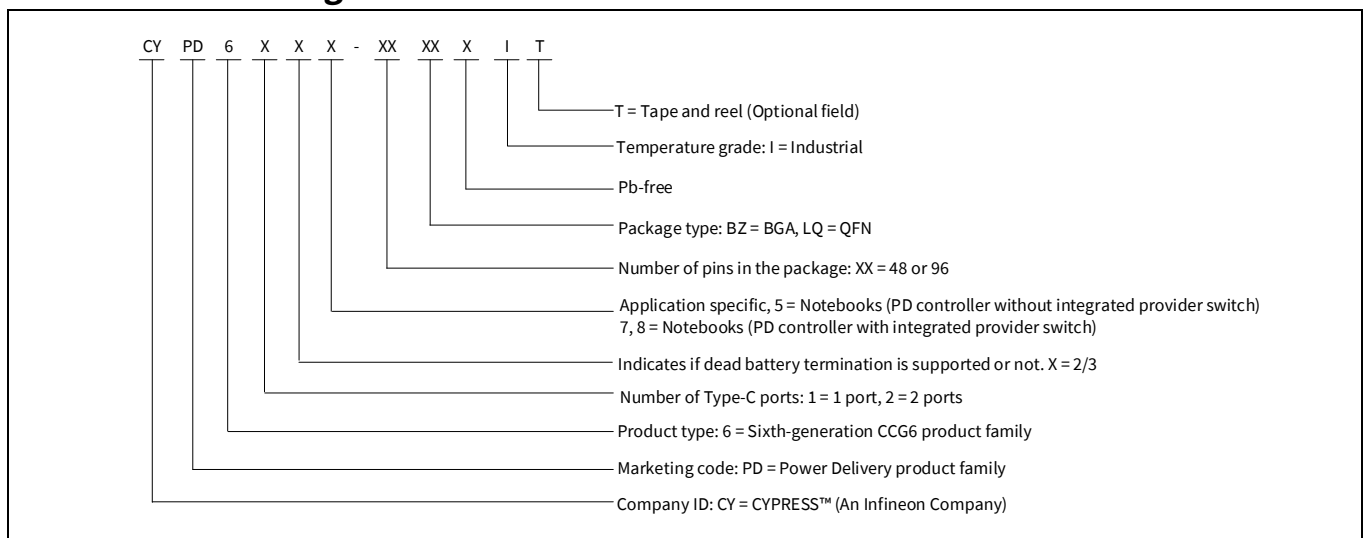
CY PD 6 X X X - XX XX X I T

T = Tape and reel (Optional field)

Temperature grade: I = Industrial

Pb-free

Package type: BZ = BGA, LQ = QFN

Number of pins in the package: XX = 48 or 96

Application specific, 5 = Notebooks (PD controller without integrated provider switch)
7, 8 = Notebooks (PD controller with integrated provider switch)

Indicates if dead battery termination is supported or not. X = 2/3

Number of Type-C ports: 1 = 1 port, 2 = 2 ports

Product type: 6 = Sixth-generation CCG6 product family

Marketing code: PD = Power Delivery product family

Company ID: CY = CYPRESS™ (An Infineon Company)